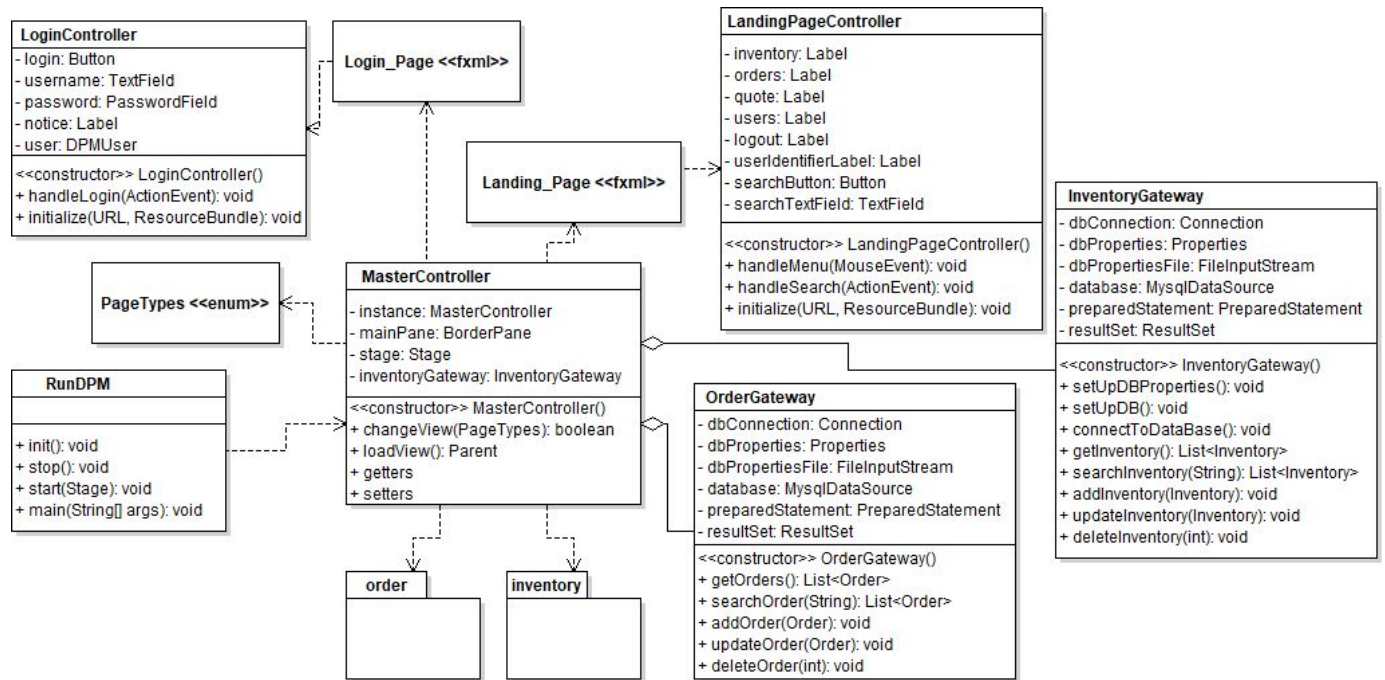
LoginController
- login: Button
- username: TextField
- password: PasswordField
- notice: Label
- user: DPMUser
<<constructor>> LoginController()
+ handleLogin(ActionEvent): void
+ initialize(URL, ResourceBundle): void

Login_Page <<fxml>>

LandingPageController
- inventory: Label
- orders: Label
- quote: Label
- users: Label
- logout: Label
- userIdentifierLabel: Label
- searchButton: Button
- searchTextField: TextField
<<constructor>> LandingPageController()
+ handleMenu(MouseEvent): void
+ handleSearch(ActionEvent): void
+ initialize(URL, ResourceBundle): void

Landing_Page <<fxml>>

InventoryGateway
- dbConnection: Connection
- dbProperties: Properties
- dbPropertiesFile: FileInputStream
- database: MysqlDataSource
- preparedStatement: PreparedStatement
- resultSet: ResultSet
<<constructor>> InventoryGateway()
+ setUpDBProperties(): void
+ setUpDB(): void
+ connectToDataBase(): void
+ getInventory(): List<Inventory>
+ searchInventory(String): List<Inventory>
+ addInventory(Inventory): void
+ updateInventory(Inventory): void
+ deleteInventory(int): void

PageTypes <<enum>>

MasterController
- instance: MasterController
- mainPane: BorderPane
- stage: Stage
- inventoryGateway: InventoryGateway
<<constructor>> MasterController()
+ changeView(PageTypes): boolean
+ loadView(): Parent
+ getters
+ setters

RunDPM
+ init(): void
+ stop(): void
+ start(Stage): void
+ main(String[] args): void

OrderGateway
- dbConnection: Connection
- dbProperties: Properties
- dbPropertiesFile: FileInputStream
- database: MysqlDataSource
- preparedStatement: PreparedStatement
- resultSet: ResultSet
<<constructor>> OrderGateway()
+ getOrders(): List<Order>
+ searchOrder(String): List<Order>
+ addOrder(Order): void
+ updateOrder(Order): void
+ deleteOrder(int): void

order

inventory